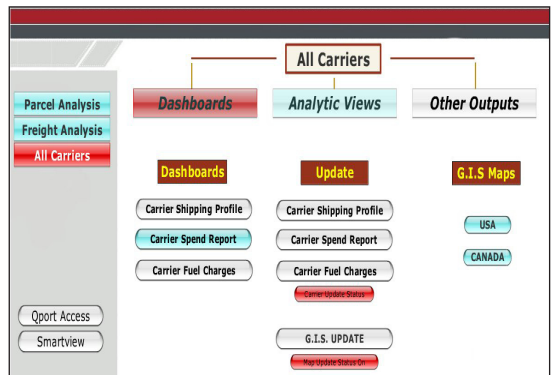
Parcel Analysis
Freight Analysis
All Carriers

Qport Access
Smartview

All Carriers

Dashboards
Analytic Views
Other Outputs

Dashboards
Carrier Shipping Profile
Carrier Spend Report
Carrier Fuel Charges

Update
Carrier Shipping Profile
Carrier Spend Report
Carrier Fuel Charges
Carrier Update Status

G.I.S. UPDATE
Map Update Status On

G.I.S Maps
USA
CANADA